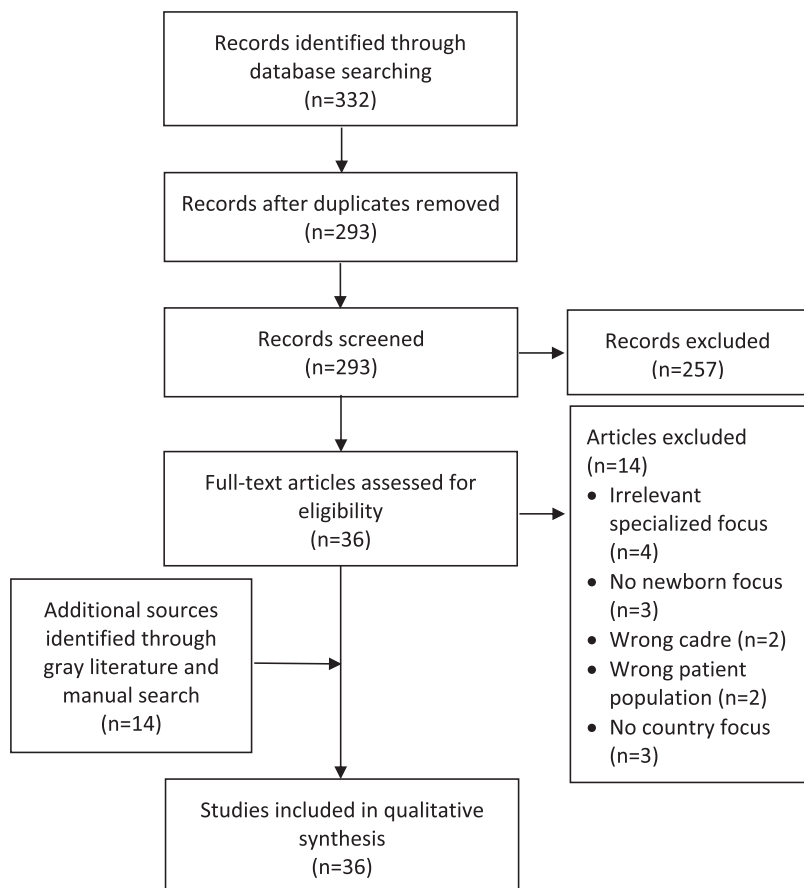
Records identified through database searching
(n=332)

Records after duplicates removed
(n=293)

Records screened
(n=293)

Records excluded
(n=257)

Full-text articles assessed for eligibility
(n=36)

Articles excluded
(n=14)
• Irrelevant specialized focus (n=4)
• No newborn focus (n=3)
• Wrong cadre (n=2)
• Wrong patient population (n=2)
• No country focus (n=3)

Additional sources identified through gray literature and manual search
(n=14)

Studies included in qualitative synthesis
(n=36)